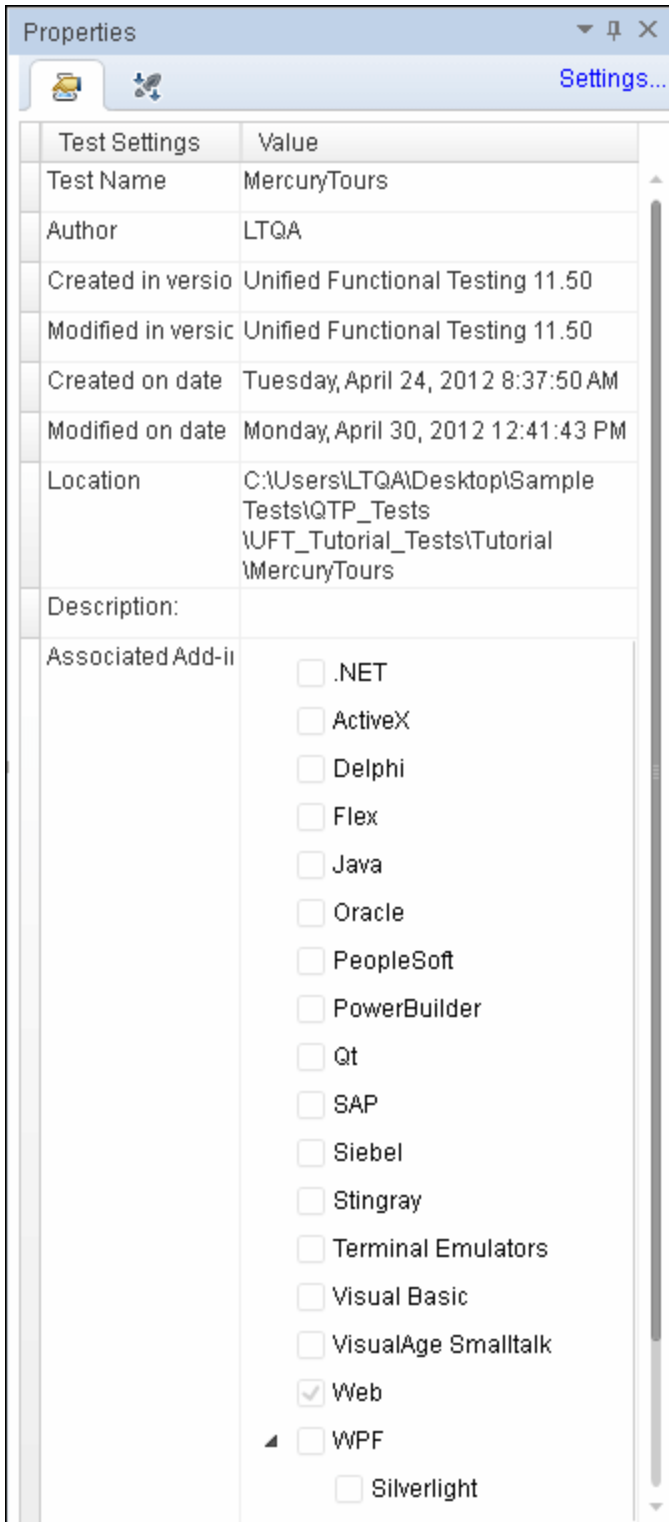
Properties

Settings...

| Test Settings | Value |
|---|---|
| Test Name | MercuryTours |
| Author | LTQA |
| Created in versio | Unified Functional Testing 11.50 |
| Modified in versic | Unified Functional Testing 11.50 |
| Created on date | Tuesday, April 24, 2012 8:37:50 AM |
| Modified on date | Monday, April 30, 2012 12:41:43 PM |
| Location | C:\Users\LTQA\Desktop\Sample Tests\QTP_Tests \UFT_Tutorial_Tests\Tutorial \MercuryTours |
| Description: | |
| Associated Add-ii | .NET<br>ActiveX<br>Delphi<br>Flex<br>Java<br>Oracle<br>PeopleSoft<br>PowerBuilder<br>Qt<br>SAP<br>Siebel<br>Stingray<br>Terminal Emulators<br>Visual Basic<br>VisualAge Smalltalk<br>Web<br>WPF<br>Silverlight |